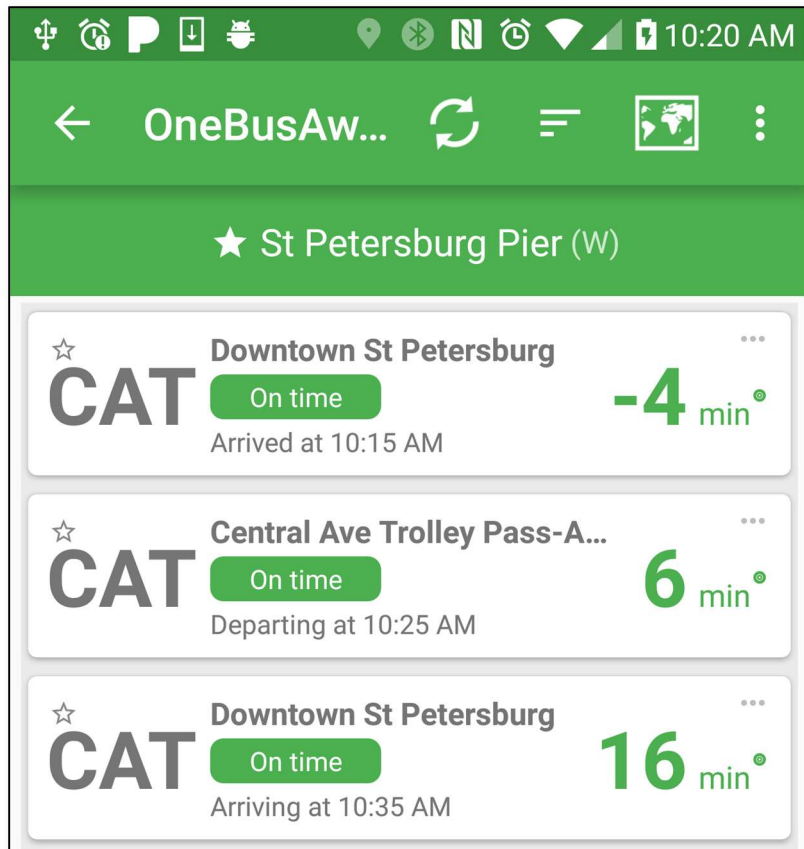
10:20 AM

OneBusAw...

★ St Petersburg Pier (W)

CAT
Downtown St Petersburg
On time
Arrived at 10:15 AM
-4 min

CAT
Central Ave Trolley Pass-A...
On time
Departing at 10:25 AM
6 min

CAT
Downtown St Petersburg
On time
Arriving at 10:35 AM
16 min